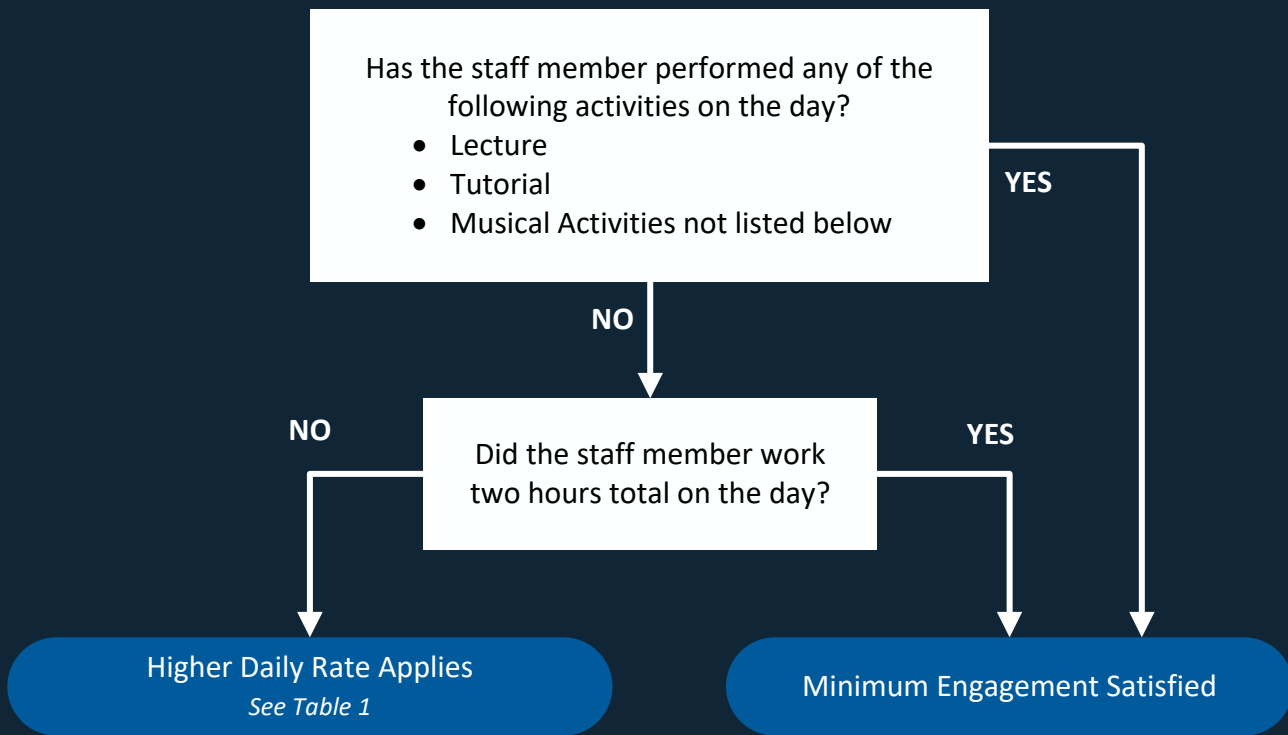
Has the staff member performed any of the following activities on the day?
- Lecture
- Tutorial
- Musical Activities not listed below

YES

NO

NO

Did the staff member work two hours total on the day?

YES

Higher Daily Rate Applies
*See Table 1*

Minimum Engagement Satisfied